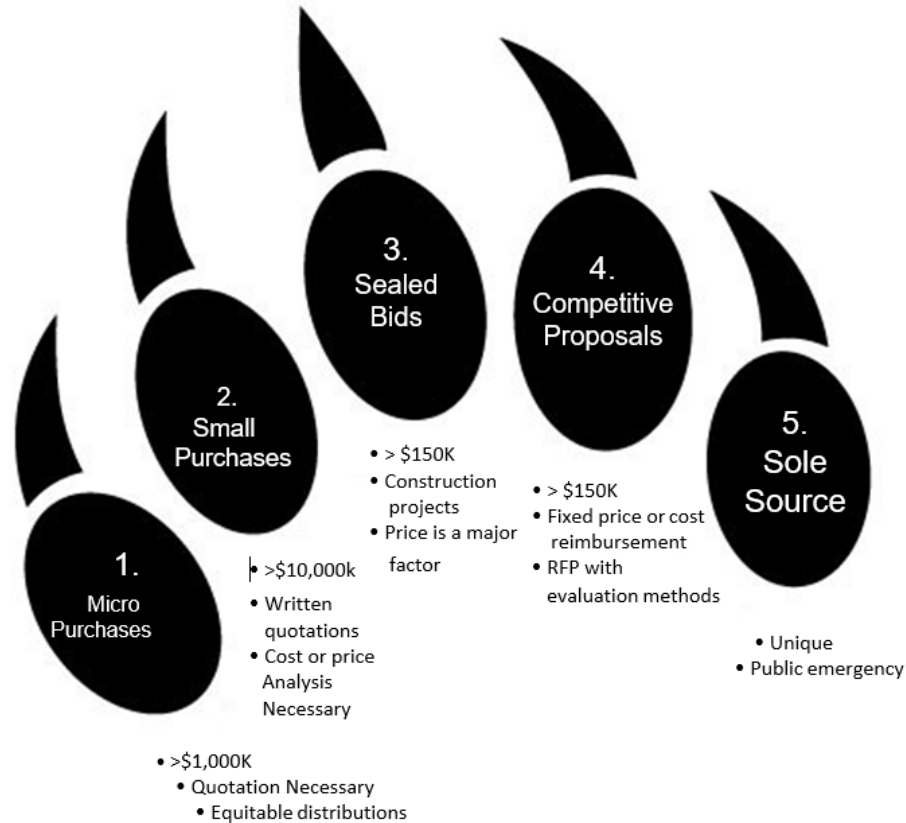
1.
Micro Purchases

• >$1,000K
• Quotation Necessary
• Equitable distributions

2.
Small Purchases

• >$10,000k
• Written quotations
• Cost or price Analysis Necessary

3.
Sealed Bids

• > $150K
• Construction projects
• Price is a major factor

4.
Competitive Proposals

• > $150K
• Fixed price or cost reimbursement
• RFP with evaluation methods

5.
Sole Source

• Unique
• Public emergency